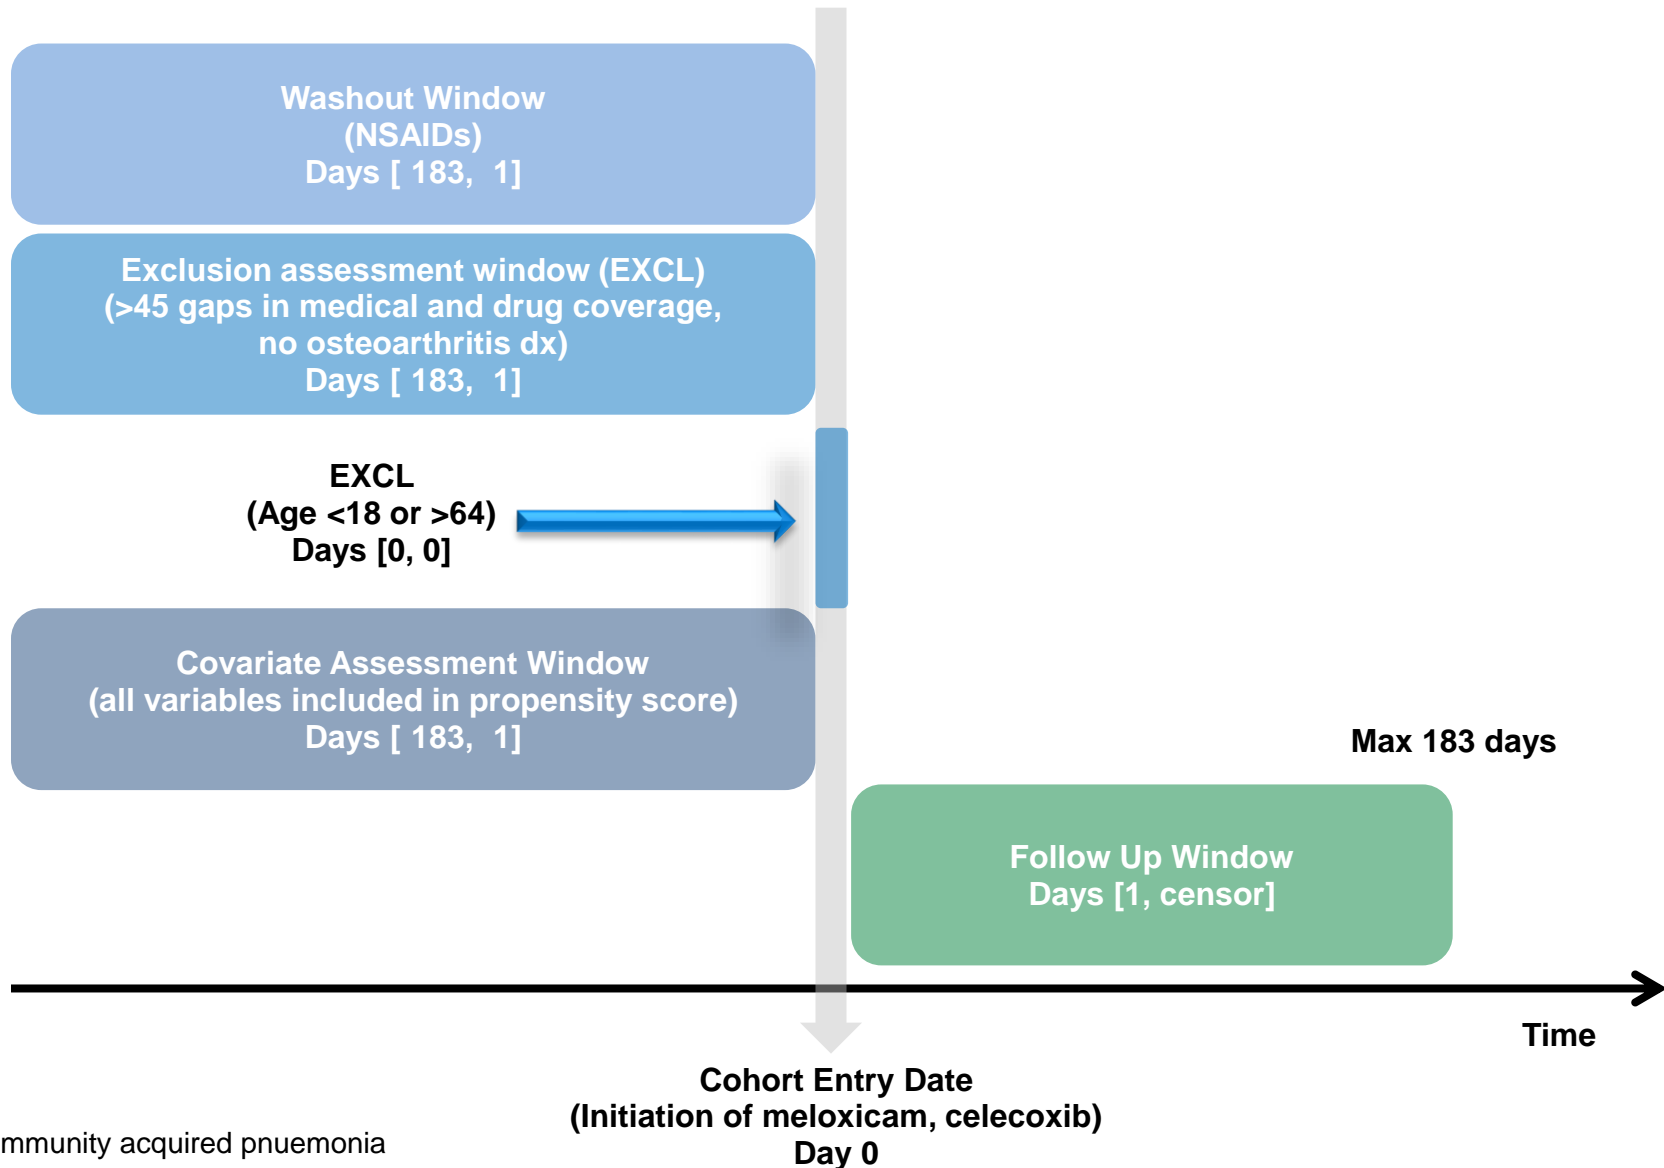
Washout Window
(NSAIDs)
Days [ 183, 1]

Exclusion assessment window (EXCL)
(>45 gaps in medical and drug coverage, no osteoarthritis dx)
Days [ 183, 1]

EXCL
(Age <18 or >64)
Days [0, 0]

Covariate Assessment Window
(all variables included in propensity score)
Days [ 183, 1]

Max 183 days

Follow Up Window
Days [1, censor]

Time

Cohort Entry Date
(Initiation of meloxicam, celecoxib)
Day 0

mmunity acquired pnuemonia